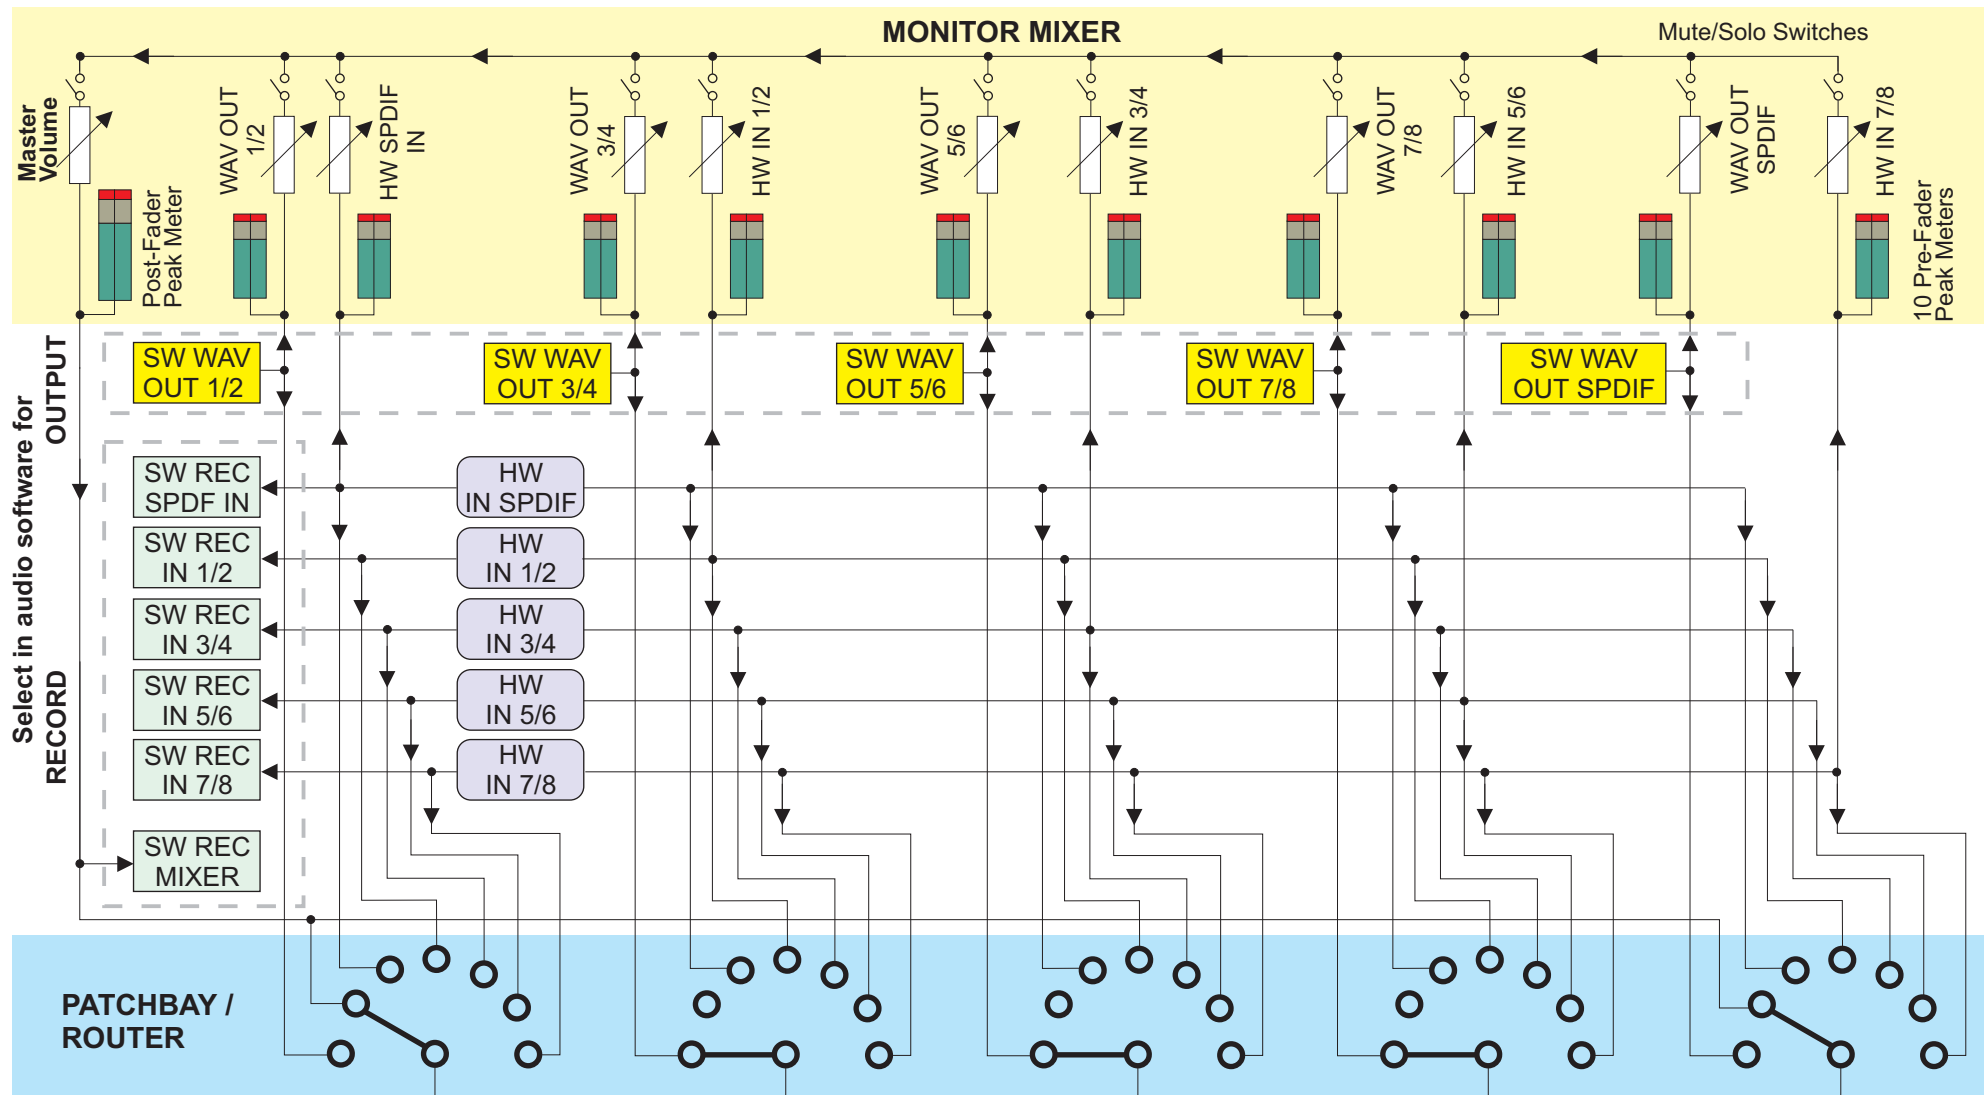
MONITOR MIXER

Mute/Solo Switches

Master Volume

Post-Fader Peak Meter

WAV OUT 1/2

HW SPDIF IN

WAV OUT 3/4

HW IN 1/2

WAV OUT 5/6

HW IN 3/4

WAV OUT 7/8

HW IN 5/6

WAV OUT SPDIF

HW IN 7/8

10 Pre-Fader Peak Meters

Select in audio software for OUTPUT

SW WAV OUT 1/2

SW WAV OUT 3/4

SW WAV OUT 5/6

SW WAV OUT 7/8

SW WAV OUT SPDIF

RECORD

SW REC SPDF IN

HW IN SPDIF

SW REC IN 1/2

HW IN 1/2

SW REC IN 3/4

HW IN 3/4

SW REC IN 5/6

HW IN 5/6

SW REC IN 7/8

HW IN 7/8

SW REC MIXER

PATCHBAY / ROUTER